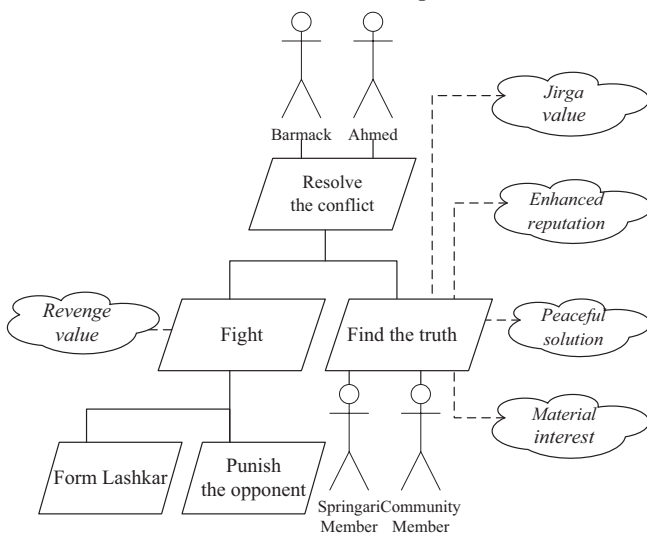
Barmack
Ahmed
Resolve the conflict
Jirga value
Enhanced reputation
Revenge value
Fight
Find the truth
Peaceful solution
Material interest
Form Lashkar
Punish the opponent
Springari Member
Community Member